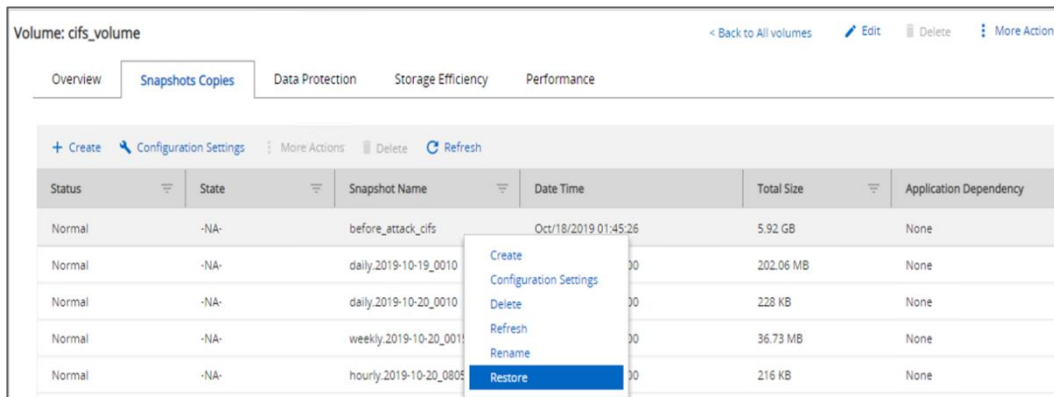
Volume: cifs_volume

< Back to All volumes Edit Delete More Action

Overview Snapshots Copies Data Protection Storage Efficiency Performance

+ Create Configuration Settings More Actions Delete Refresh

| Status | State | Snapshot Name | Date Time | Total Size | Application Dependency |
|---|---|---|---|---|---|
| Normal | -NA- | before_attack_cifs | Oct/18/2019 01:45:26 | 5.92 GB | None |
| Normal | -NA- | daily.2019-10-19_0010 | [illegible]00 | 202.06 MB | None |
| Normal | -NA- | daily.2019-10-20_0010 | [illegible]00 | 228 KB | None |
| Normal | -NA- | weekly.2019-10-20_001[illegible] | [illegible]00 | 36.73 MB | None |
| Normal | -NA- | hourly.2019-10-20_080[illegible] | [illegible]00 | 216 KB | None |

Create
Configuration Settings
Delete
Refresh
Rename
Restore